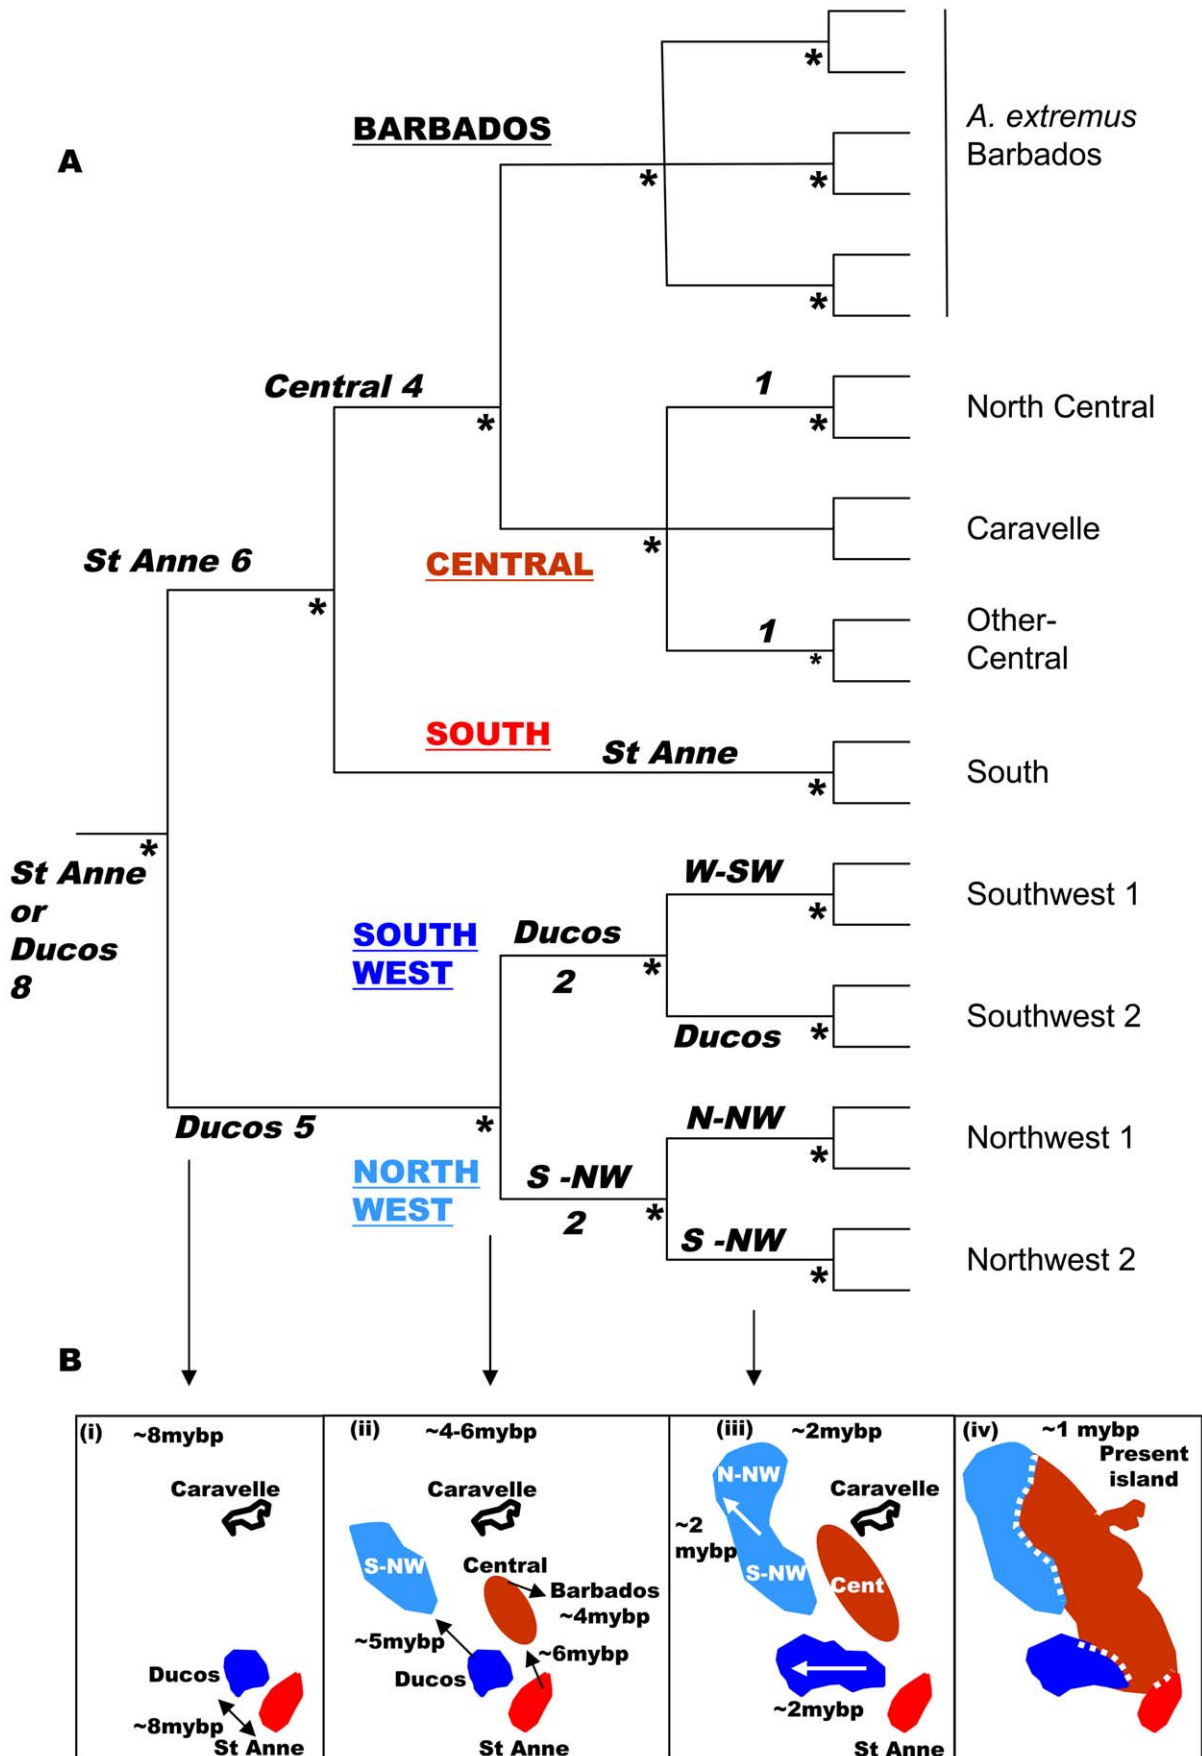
A

BARBADOS

A. extremus Barbados

Central 4

1

North Central

Caravelle

St Anne 6

CENTRAL

1

Other-Central

SOUTH

St Anne

South

St Anne or Ducos 8

W-SW

Southwest 1

SOUTH WEST

Ducos 2

Ducos

Southwest 2

Ducos 5

N-NW

Northwest 1

NORTH WEST

S -NW 2

S -NW

Northwest 2

B

(i) ~8mybp
Caravelle
Ducos
~8mybp
St Anne

(ii) ~4-6mybp
Caravelle
S-NW
Central
Barbados ~4mybp
~5mybp
~6mybp
Ducos
St Anne

(iii) ~2mybp
N-NW
Caravelle
~2 mybp
S-NW
Cent
~2mybp
St Anne

(iv) ~1 mybp
Present island